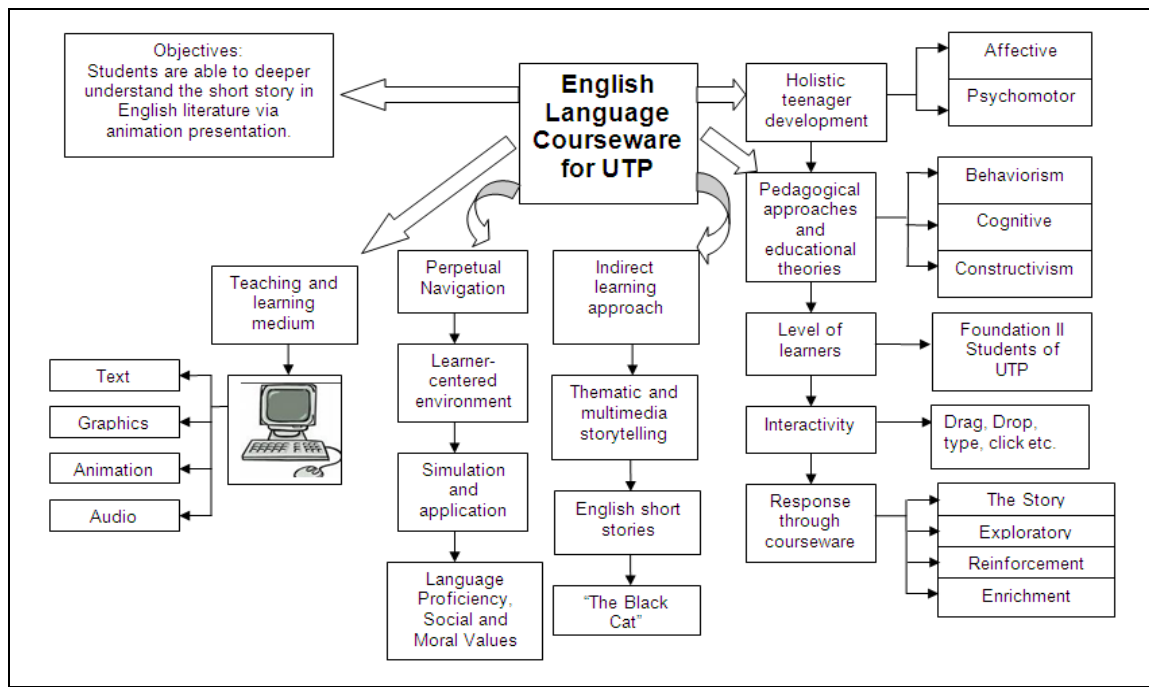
Objectives:
Students are able to deeper understand the short story in English literature via animation presentation.

English Language Courseware for UTP

Holistic teenager development

Affective

Psychomotor

Pedagogical approaches and educational theories

Behaviorism

Cognitive

Constructivism

Level of learners

Foundation II Students of UTP

Interactivity

Drag, Drop, type, click etc.

Response through courseware

The Story

Exploratory

Reinforcement

Enrichment

Teaching and learning medium

Text

Graphics

Animation

Audio

Perpetual Navigation

Learner-centered environment

Simulation and application

Language Proficiency, Social and Moral Values

Indirect learning approach

Thematic and multimedia storytelling

English short stories

"The Black Cat"